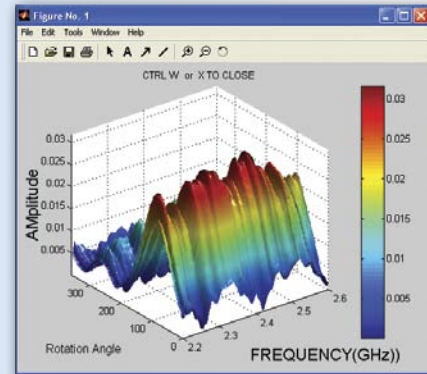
Figure No. 1

File Edit Tools Window Help

CTRL W or X TO CLOSE

0.03
0.025
0.02
0.015
0.01
0.005

AMplitude

300
200
100
0

Rotation Angle

2.2
2.3
2.4
2.5
2.6

FREQUENCY(GHz))

0.03
0.025
0.02
0.015
0.01
0.005